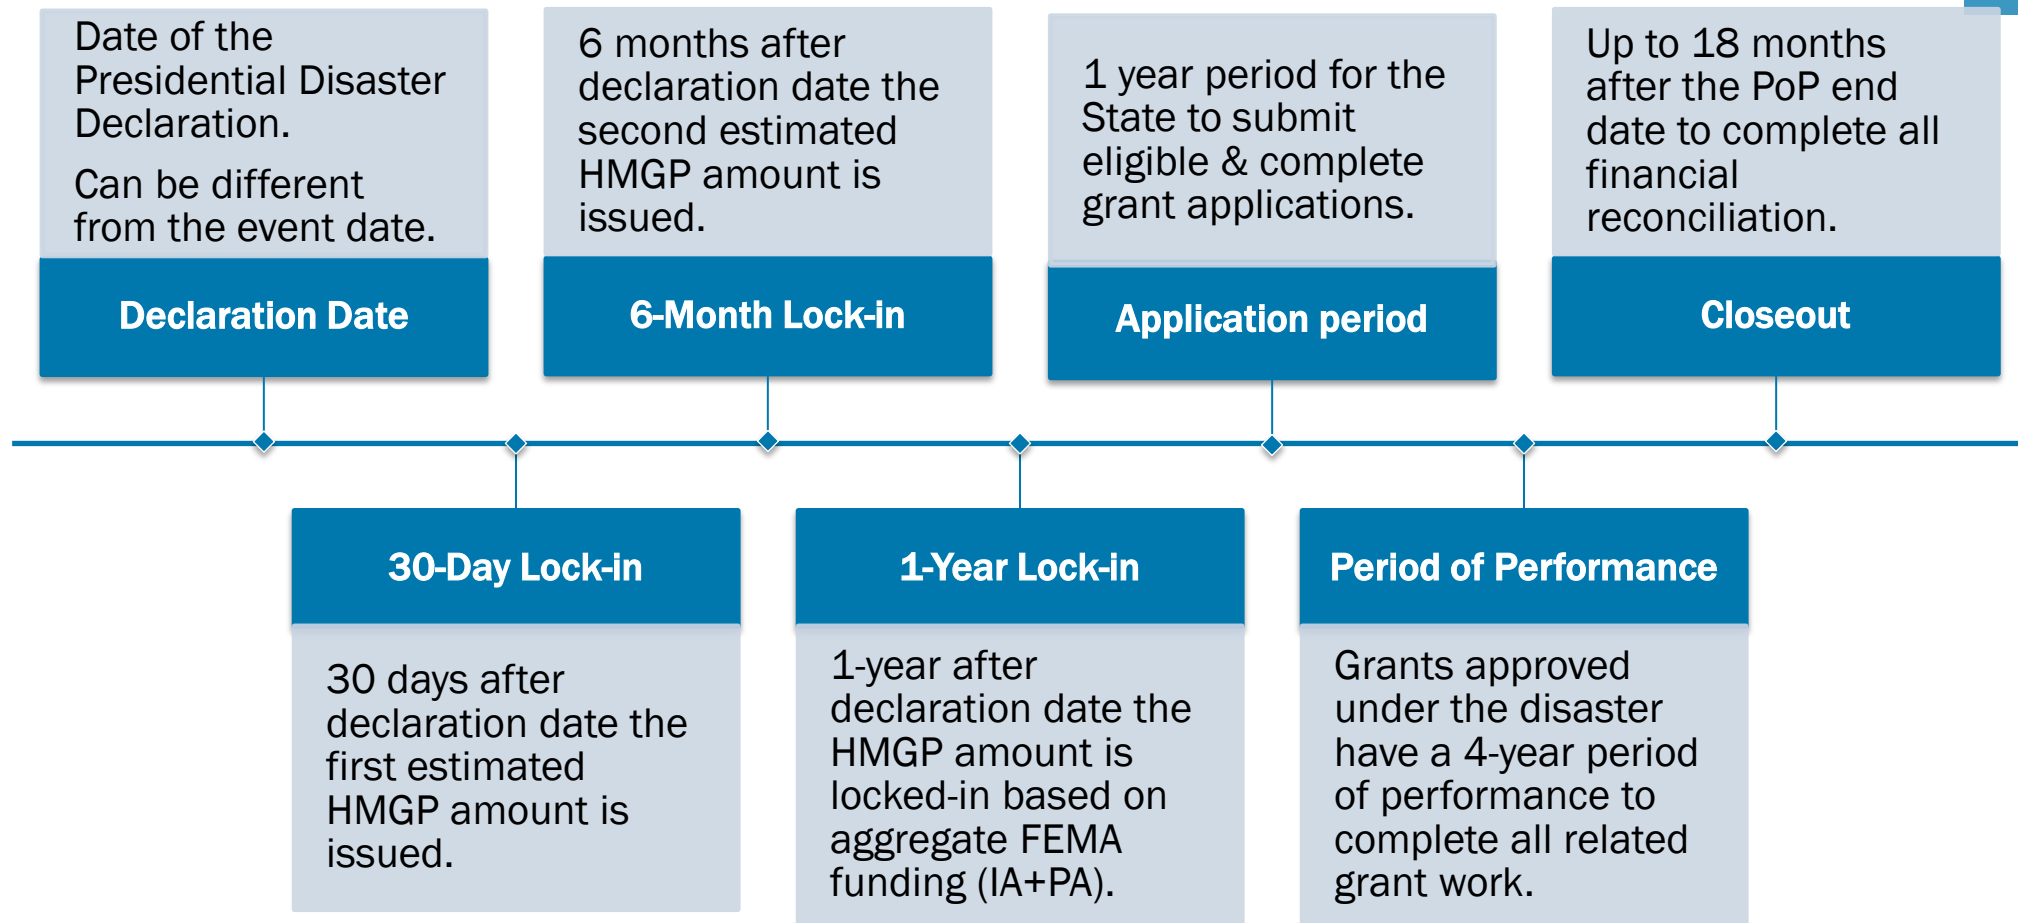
Declaration Date

Date of the Presidential Disaster Declaration.

Can be different from the event date.

30-Day Lock-in

30 days after declaration date the first estimated HMGP amount is issued.

6-Month Lock-in

6 months after declaration date the second estimated HMGP amount is issued.

1-Year Lock-in

1-year after declaration date the HMGP amount is locked-in based on aggregate FEMA funding (IA+PA).

Application period

1 year period for the State to submit eligible & complete grant applications.

Period of Performance

Grants approved under the disaster have a 4-year period of performance to complete all related grant work.

Closeout

Up to 18 months after the PoP end date to complete all financial reconciliation.